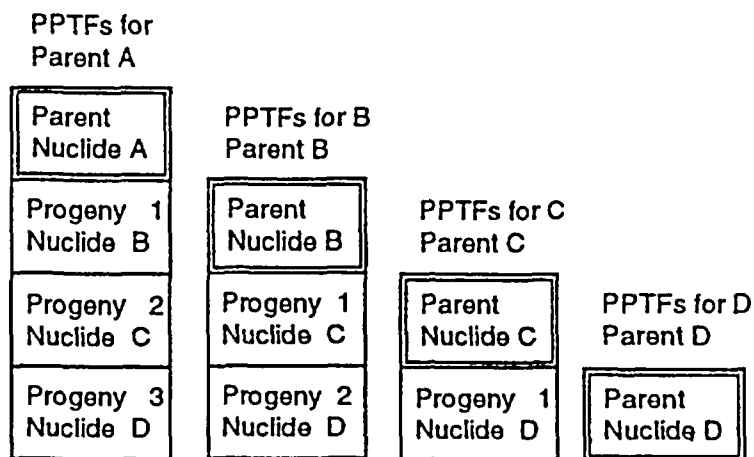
PPTFs for Parent A

Parent Nuclide A

Progeny 1 Nuclide B

Progeny 2 Nuclide C

Progeny 3 Nuclide D

PPTFs for B Parent B

Parent Nuclide B

Progeny 1 Nuclide C

Progeny 2 Nuclide D

PPTFs for C Parent C

Parent Nuclide C

Progeny 1 Nuclide D

PPTFs for D Parent D

Parent Nuclide D